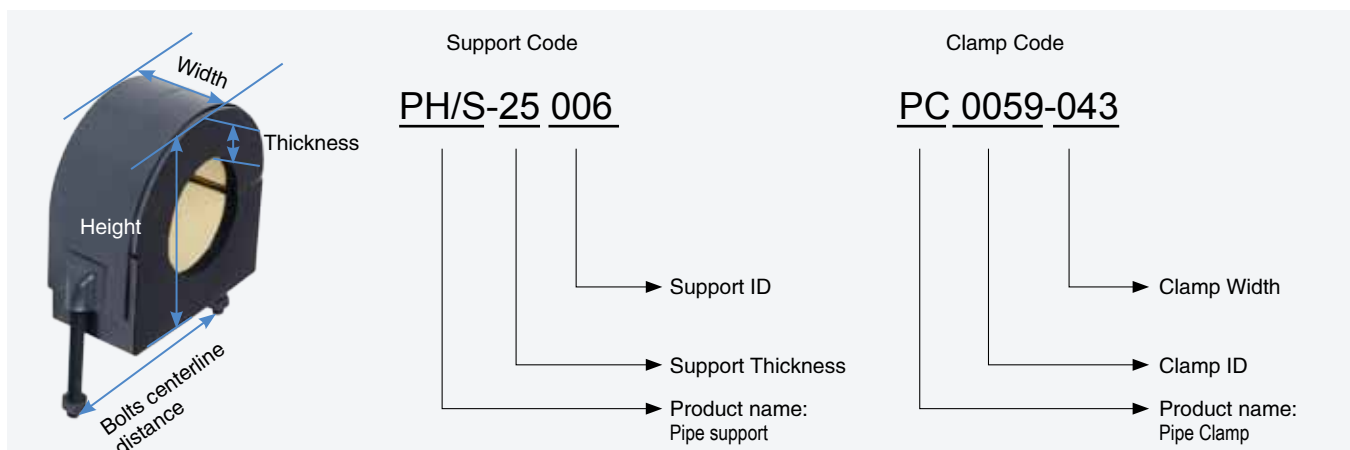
Width

Thickness

Height

Bolts centerline distance

Support Code

PH/S-25 006

Support ID

Support Thickness

Product name:
Pipe support

Clamp Code

PC 0059-043

Clamp Width

Clamp ID

Product name:
Pipe Clamp